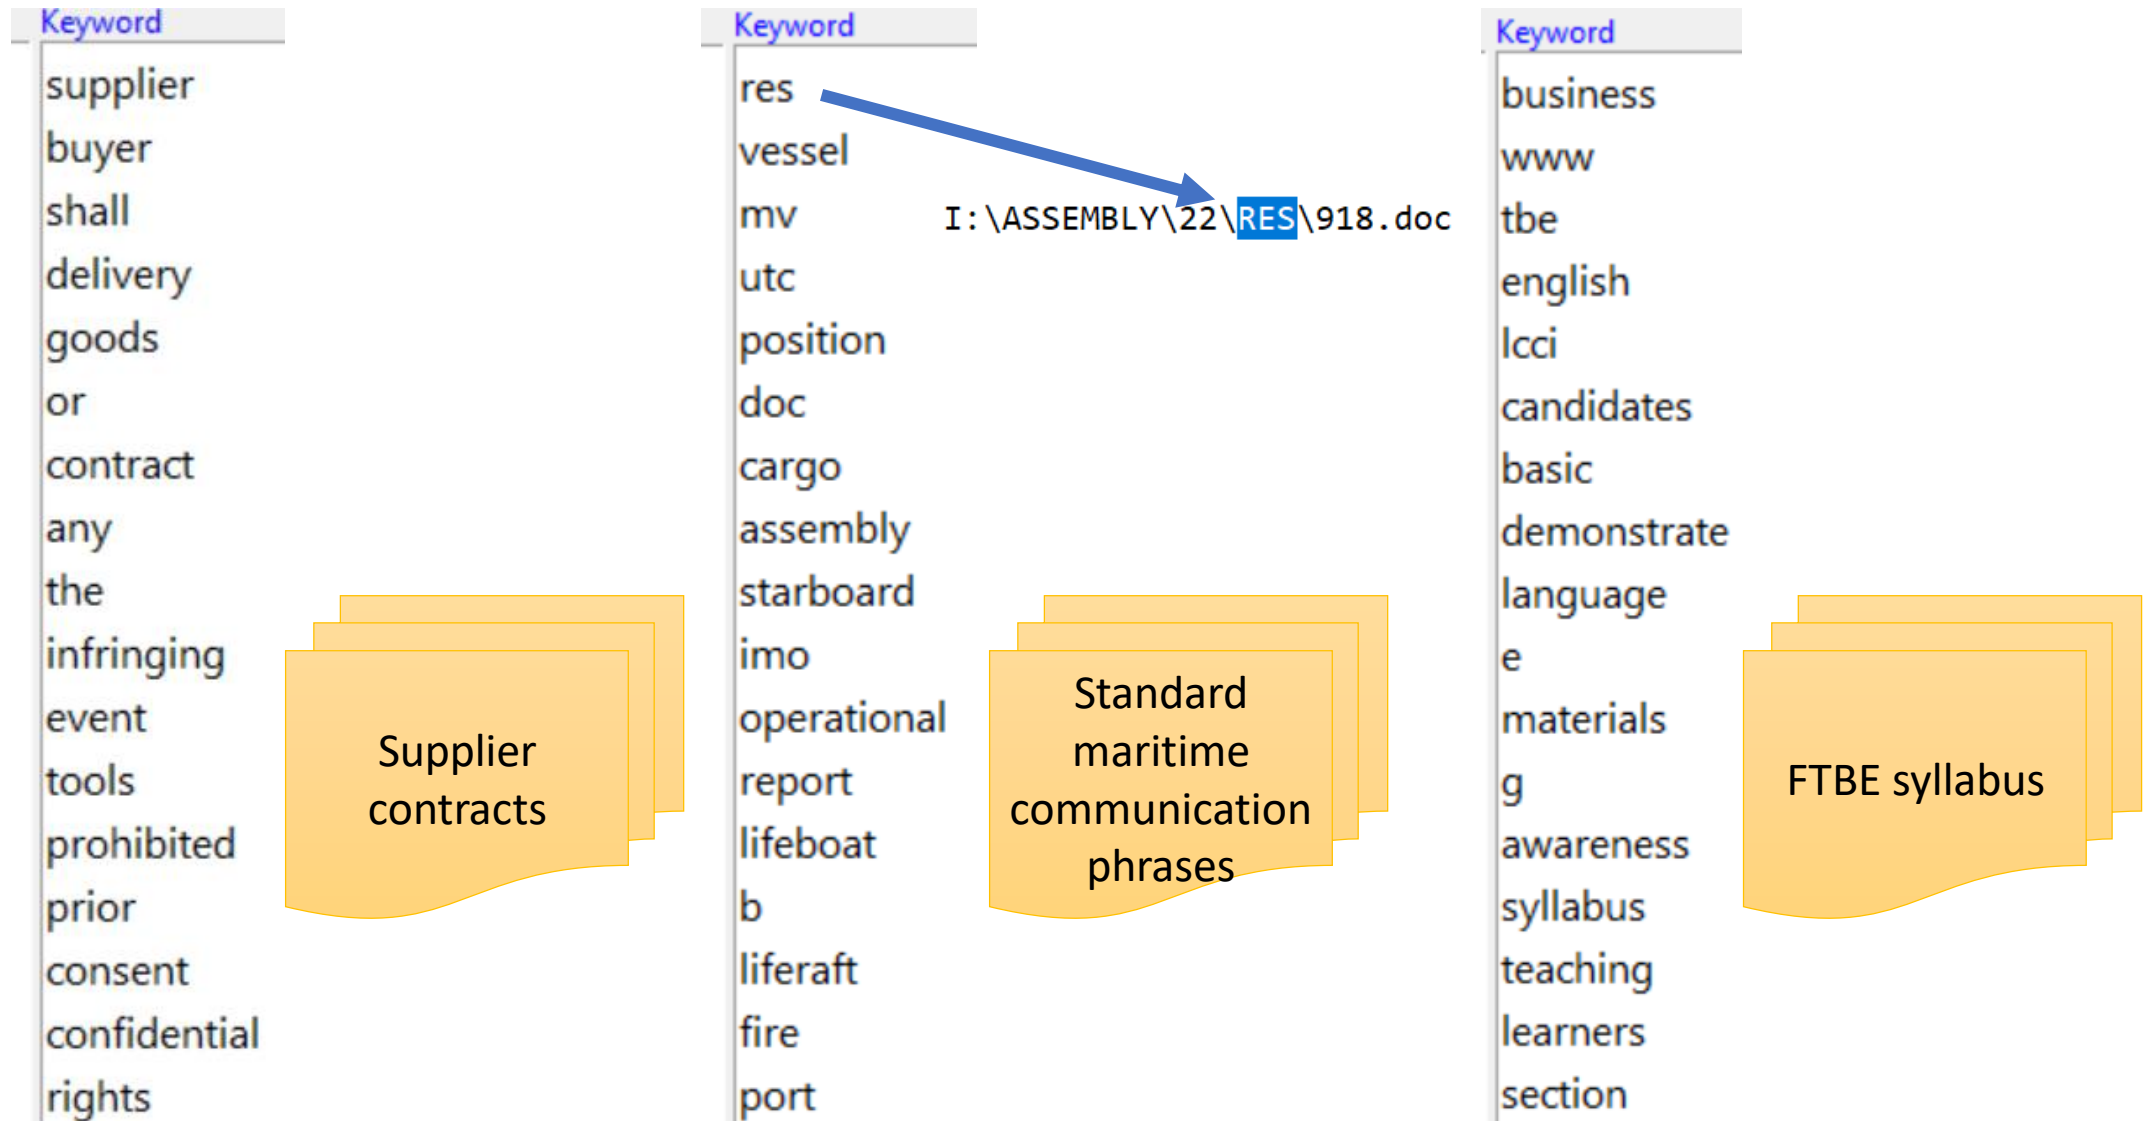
Keyword
supplier
buyer
shall
delivery
goods
or
contract
any
the
infringing
event
tools
prohibited
prior
consent
confidential
rights

Supplier contracts

Keyword
res
vessel
mv
utc
position
doc
cargo
assembly
starboard
imo
operational
report
lifeboat
b
liferaft
fire
port

I:\ASSEMBLY\22\RES\918.doc

Standard maritime communication phrases

Keyword
business
www
tbe
english
lcci
candidates
basic
demonstrate
language
e
materials
g
awareness
syllabus
teaching
learners
section

FTBE syllabus